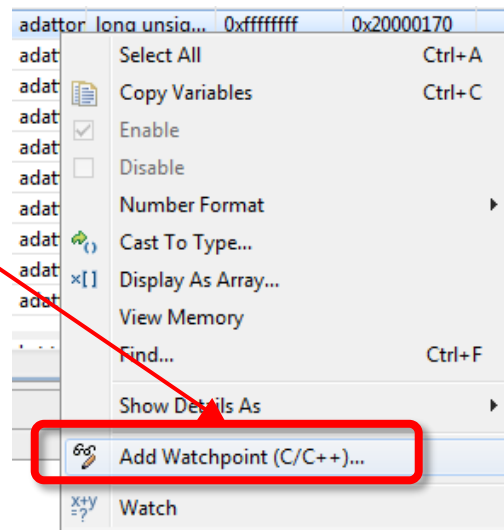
adattor long unsig... 0xffffffff 0x20000170
adat
adat
adat
adat
adat
adat
adat
adat
adat

Select All Ctrl+A
Copy Variables Ctrl+C
Enable
Disable
Number Format
Cast To Type...
Display As Array...
View Memory
Find... Ctrl+F
Show Details As
Add Watchpoint (C/C++)...
Watch